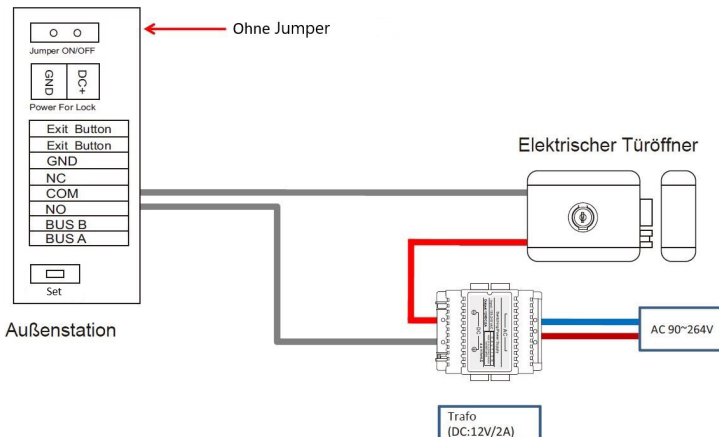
Ohne Jumper

Jumper ON/OFF

GND DC+

Power For Lock

| Exit Button |
|---|
| Exit Button |
| GND |
| NC |
| COM |
| NO |
| BUS B |
| BUS A |

Set

Außenstation

Elektrischer Türöffner

AC 90~264V

Trafo
(DC:12V/2A)